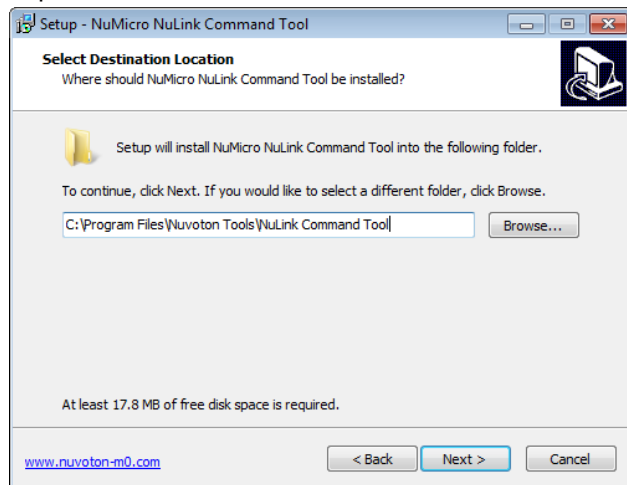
Setup - NuMicro NuLink Command Tool

Select Destination Location
Where should NuMicro NuLink Command Tool be installed?

Setup will install NuMicro NuLink Command Tool into the following folder.

To continue, click Next. If you would like to select a different folder, click Browse.

C:\Program Files\Nuvoton Tools\NuLink Command Tool

Browse...

At least 17.8 MB of free disk space is required.

www.nuvoton-m0.com

< Back

Next >

Cancel